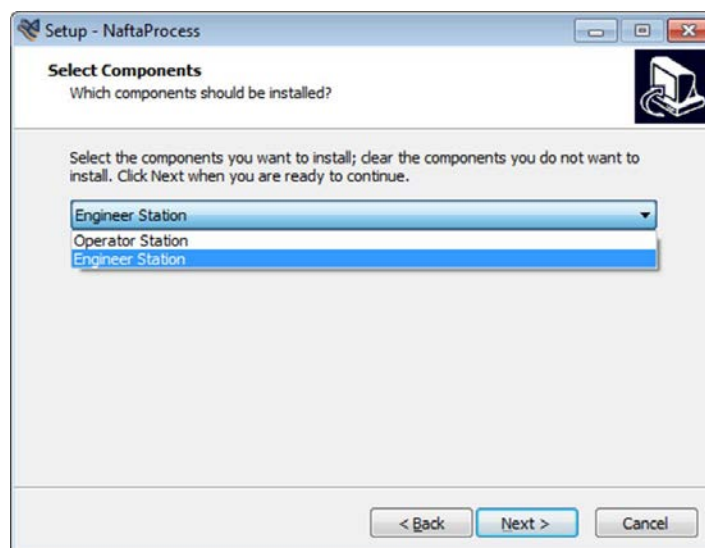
Setup - NaftaProcess

Select Components
Which components should be installed?

Select the components you want to install; clear the components you do not want to install. Click Next when you are ready to continue.

Engineer Station

Operator Station
Engineer Station

< Back
Next >
Cancel